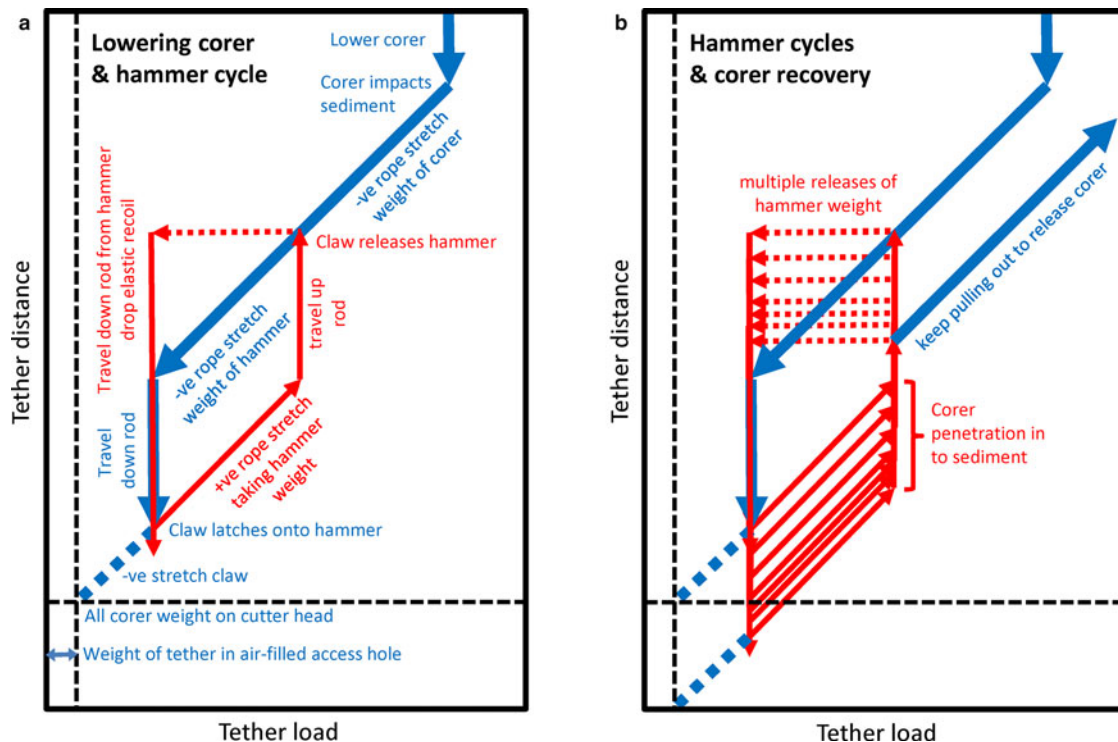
a

Lowering corer & hammer cycle

Lower corer

Corer impacts sediment

-ve rope stretch weight of corer

Claw releases hammer

Travel down rod from hammer drop elastic recoil

travel up rod

-ve rope stretch weight of hammer

Travel down rod

+ve rope stretch taking hammer weight

Claw latches onto hammer

-ve stretch claw

All corer weight on cutter head

Weight of tether in air-filled access hole

Tether distance

Tether load

b

Hammer cycles & corer recovery

multiple releases of hammer weight

keep pulling out to release corer

Corer penetration in to sediment

Tether distance

Tether load